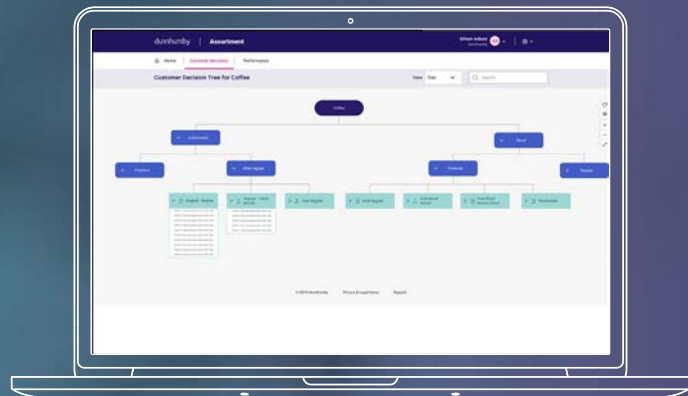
dunnhumby | Assortment

Home Customer decisions Performance

Customer Decision Tree for Coffee

View Tree

Search

Coffee

Unbranded

Brand

Premium

Other Regular

Premium

Regular

Regular - Regular

Regular - Other brands

Cola Regular

Gold Regular

Gold Brand Special

Cola Brand Special Brand

Flavourable

© 2019 dunnhumby Privacy & Legal terms Support